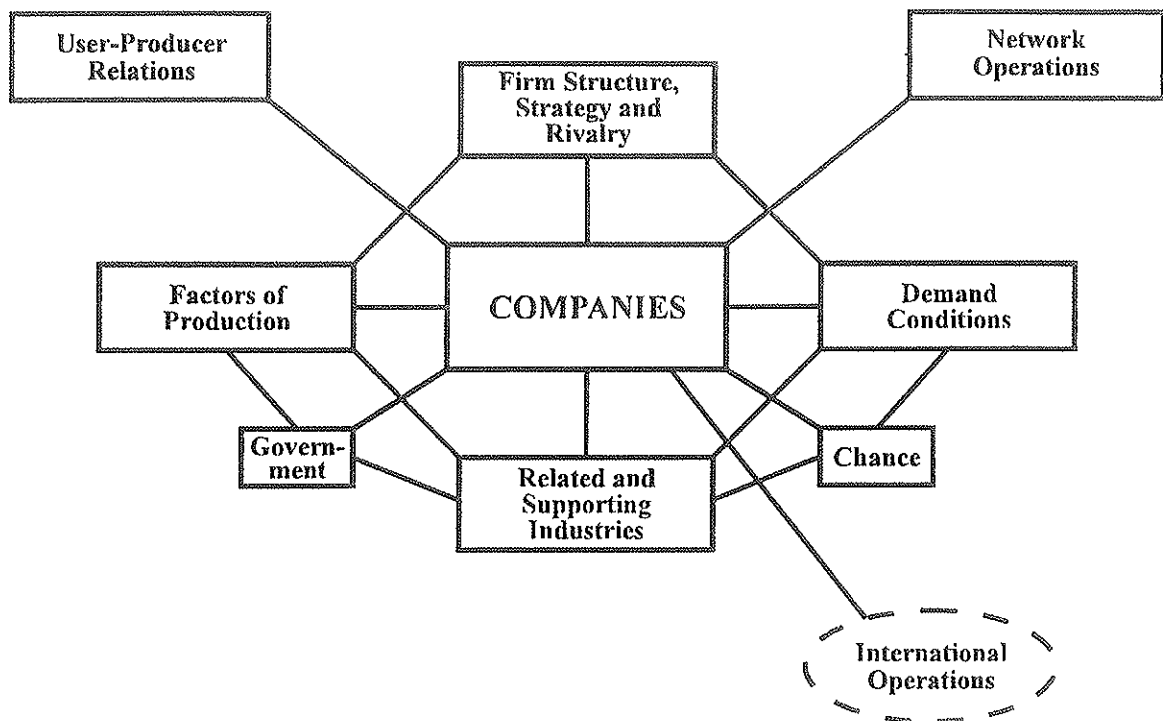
User-Producer Relations

Firm Structure, Strategy and Rivalry

Network Operations

Factors of Production

COMPANIES

Demand Conditions

Government

Related and Supporting Industries

Chance

International Operations